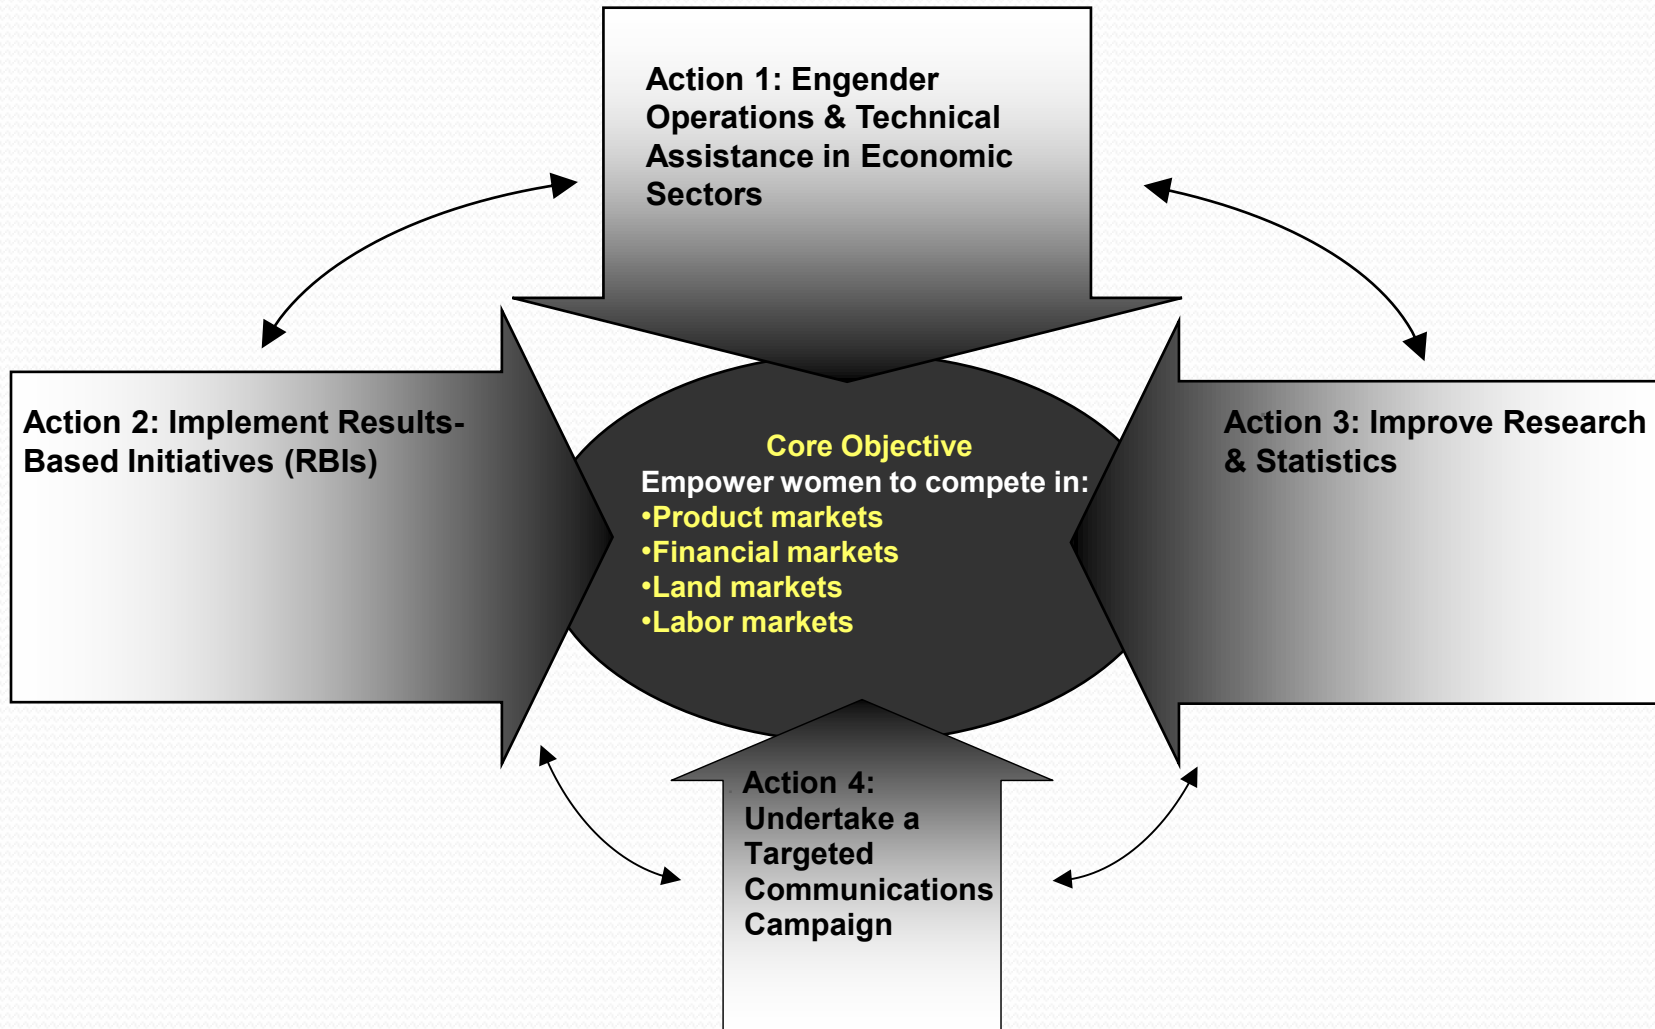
Action 1: Engender Operations & Technical Assistance in Economic Sectors

Action 2: Implement Results-Based Initiatives (RBIs)

Core Objective
Empower women to compete in:
•Product markets
•Financial markets
•Land markets
•Labor markets

Action 3: Improve Research & Statistics

Action 4: Undertake a Targeted Communications Campaign